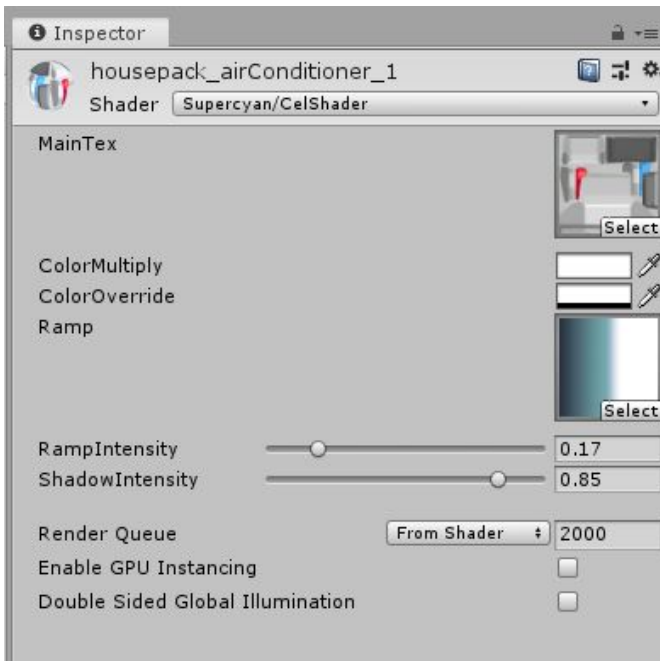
Inspector

housepack_airConditioner_1

Shader Supercyan/CelShader

MainTex

Select

ColorMultiply

ColorOverride

Ramp

Select

RampIntensity 0.17

ShadowIntensity 0.85

Render Queue From Shader 2000

Enable GPU Instancing

Double Sided Global Illumination